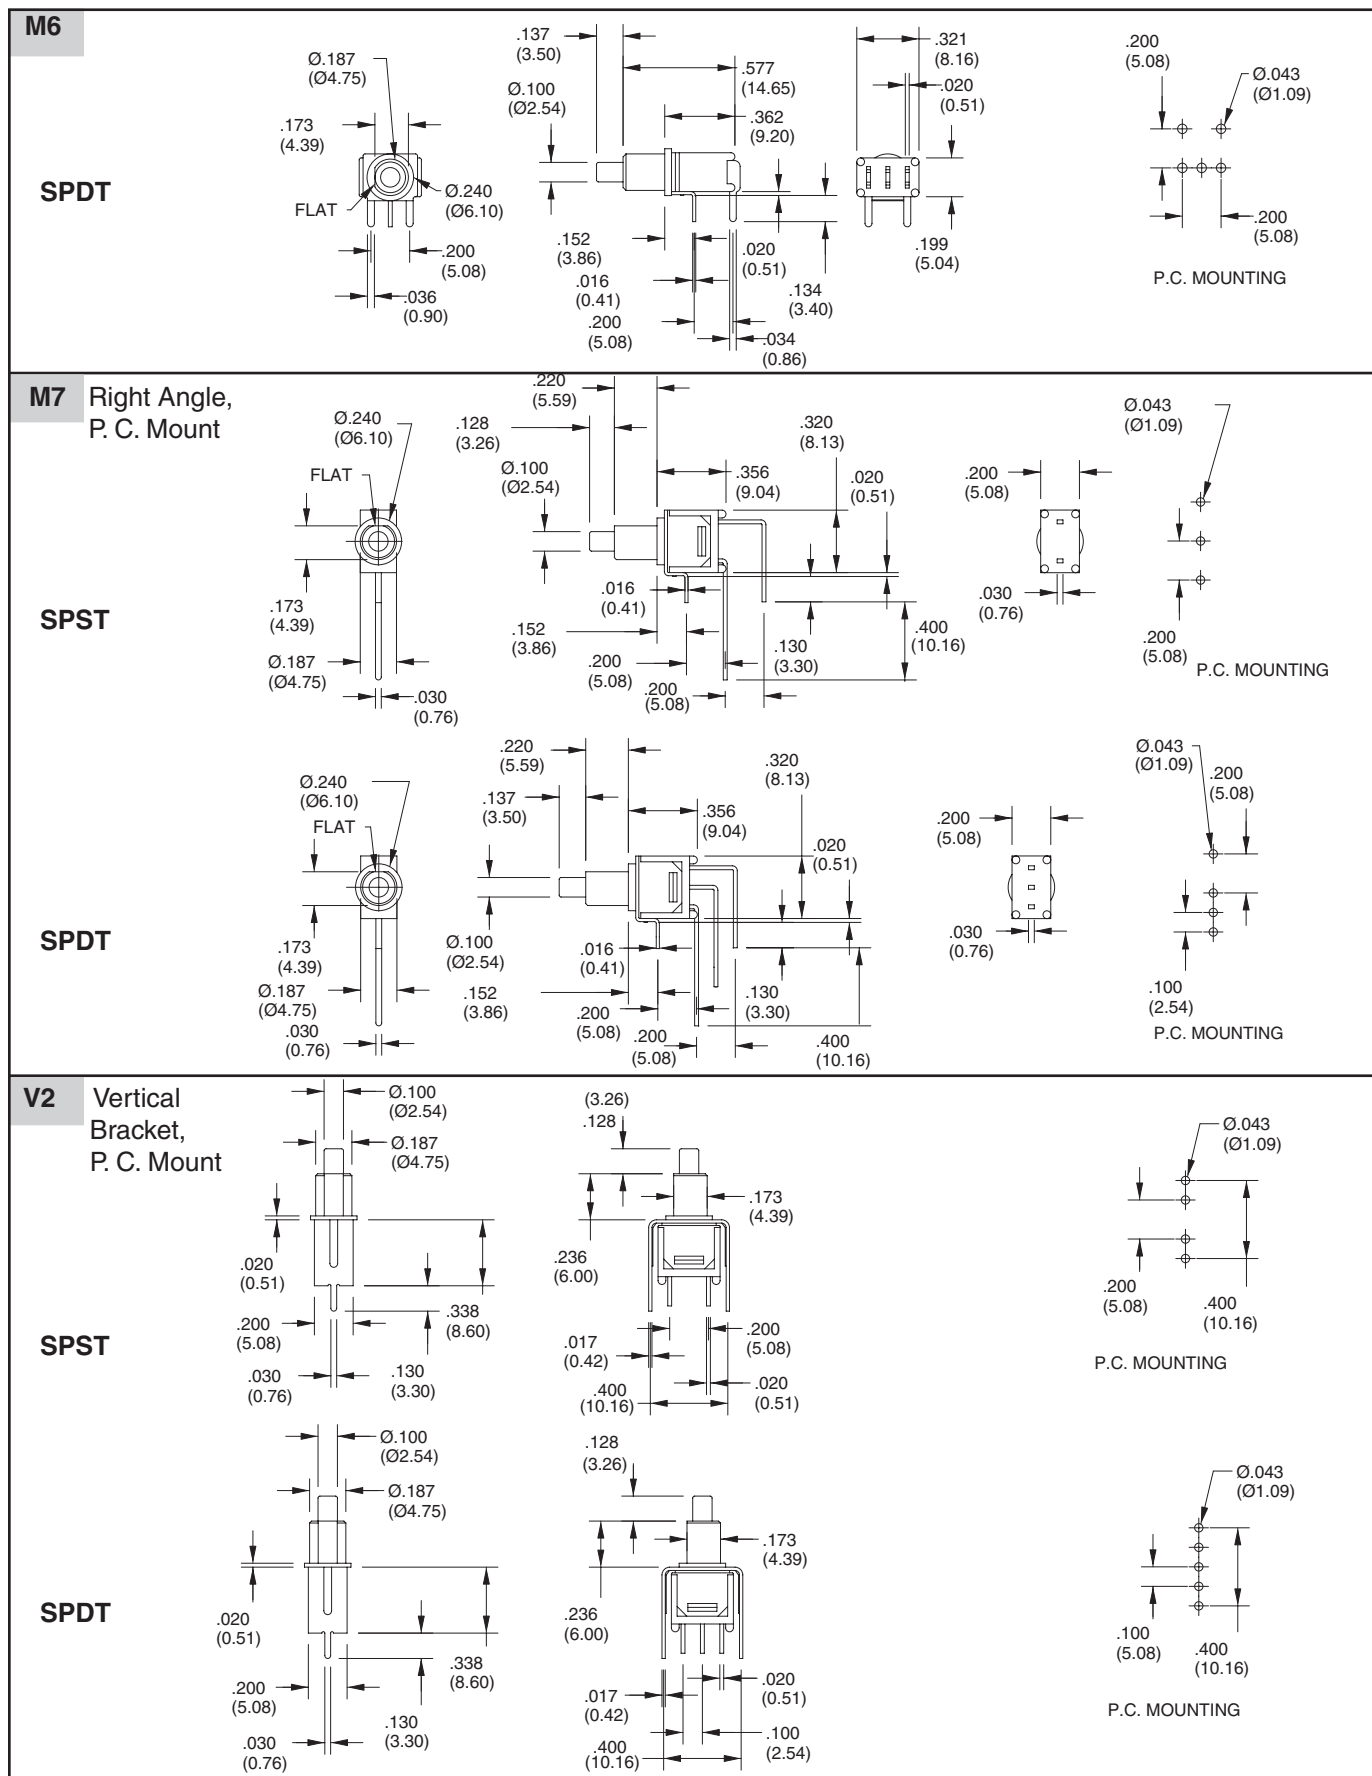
M6

SPDT

Ø.187
(Ø4.75)
.173
(4.39)
FLAT
Ø.240
(Ø6.10)
.200
(5.08)
.036
(0.90)

.137
(3.50)
Ø.100
(Ø2.54)
.577
(14.65)
.362
(9.20)
.152
(3.86)
.016
(0.41)
.200
(5.08)
.020
(0.51)
.134
(3.40)
.034
(0.86)

.321
(8.16)
.020
(0.51)
.199
(5.04)

.200
(5.08)
Ø.043
(Ø1.09)
.200
(5.08)
P.C. MOUNTING

M7 Right Angle, P. C. Mount

SPST

Ø.240
(Ø6.10)
FLAT
.173
(4.39)
Ø.187
(Ø4.75)
.030
(0.76)

.220
(5.59)
.128
(3.26)
Ø.100
(Ø2.54)
.320
(8.13)
.356
(9.04)
.020
(0.51)
.016
(0.41)
.152
(3.86)
.200
(5.08)
.200
(5.08)
.130
(3.30)
.400
(10.16)

.200
(5.08)
.030
(0.76)

Ø.043
(Ø1.09)
.200
(5.08)
P.C. MOUNTING

SPDT

Ø.240
(Ø6.10)
FLAT
.173
(4.39)
Ø.187
(Ø4.75)
.030
(0.76)

.220
(5.59)
.137
(3.50)
.356
(9.04)
.320
(8.13)
.020
(0.51)
Ø.100
(Ø2.54)
.016
(0.41)
.152
(3.86)
.200
(5.08)
.200
(5.08)
.130
(3.30)
.400
(10.16)

.200
(5.08)
.030
(0.76)

Ø.043
(Ø1.09)
.200
(5.08)
.100
(2.54)
P.C. MOUNTING

V2 Vertical Bracket, P. C. Mount

SPST

Ø.100
(Ø2.54)
Ø.187
(Ø4.75)
.020
(0.51)
.200
(5.08)
.338
(8.60)
.030
(0.76)
.130
(3.30)

(3.26)
.128
.173
(4.39)
.236
(6.00)
.017
(0.42)
.200
(5.08)
.400
(10.16)
.020
(0.51)

Ø.043
(Ø1.09)
.200
(5.08)
.400
(10.16)
P.C. MOUNTING

SPDT

Ø.100
(Ø2.54)
Ø.187
(Ø4.75)
.020
(0.51)
.200
(5.08)
.338
(8.60)
.030
(0.76)
.130
(3.30)

.128
(3.26)
.173
(4.39)
.236
(6.00)
.017
(0.42)
.020
(0.51)
.400
(10.16)
.100
(2.54)

Ø.043
(Ø1.09)
.100
(5.08)
.400
(10.16)
P.C. MOUNTING